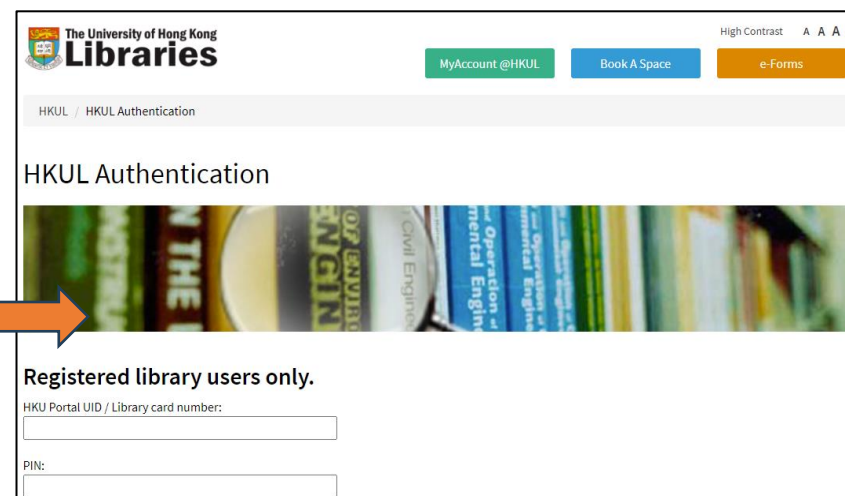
The University of Hong Kong
Libraries

High Contrast A A A

MyAccount @HKUL
Book A Space
e-Forms

HKUL / HKUL Authentication

HKUL Authentication

Registered library users only.

HKU Portal UID / Library card number:

PIN: